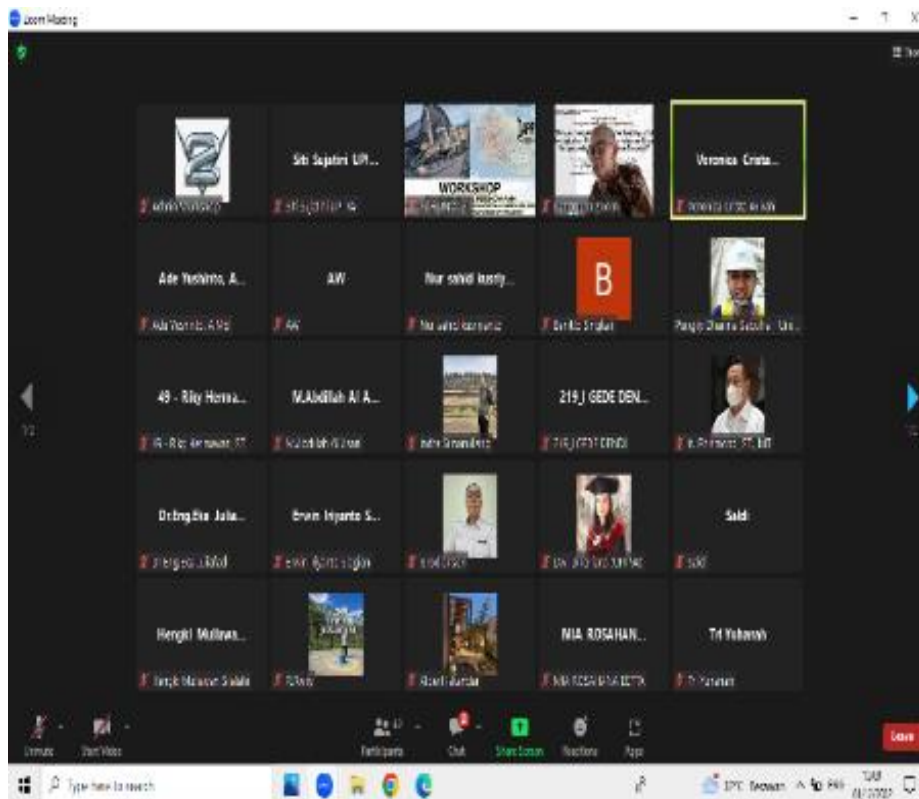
Zoom Meeting

Siti Sujatmi UP...

WORKSHOP

Veronica Crista...

Ade Yushinto, A...

AW

AW

Nur sahid kurdy...

B

Pangky Dharma Satya... Uni...

49 - Rky Herma...

M.Abdillah Al A...

219_I GEDE DEN...

Dr.Eng.Eko Julia...

Erwin Irijanto S...

Saldi

Saldi

Hengki Mulawa...

MIA ROSAHAN...

Tri Yuhanah

1/2

Unmute

Start Video

Participants

Chat

Share Screen

Reactions

Apps

Leave

Type here to search